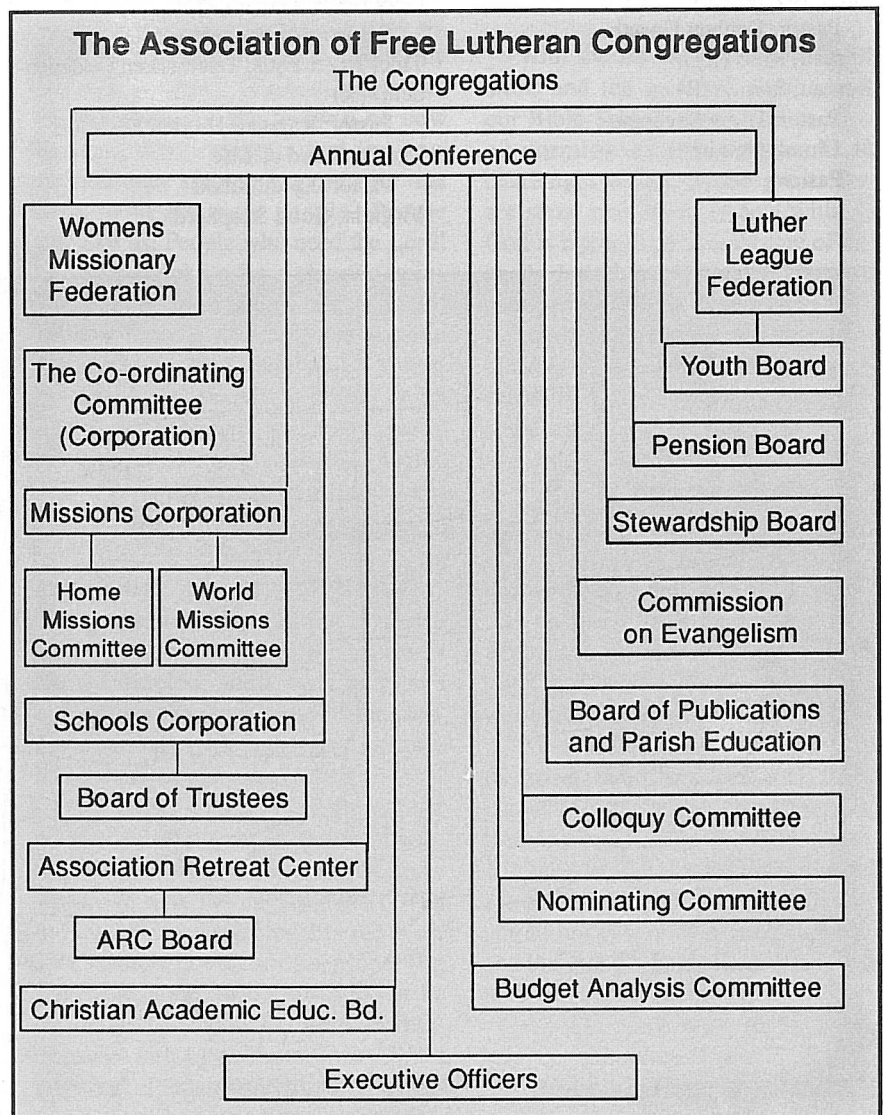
The Association of Free Lutheran Congregations
The Congregations

Annual Conference

Womens Missionary Federation

Luther League Federation

Youth Board

The Co-ordinating Committee (Corporation)

Pension Board

Missions Corporation

Stewardship Board

Home Missions Committee

World Missions Committee

Commission on Evangelism

Schools Corporation

Board of Publications and Parish Education

Board of Trustees

Colloquy Committee

Association Retreat Center

Nominating Committee

ARC Board

Budget Analysis Committee

Christian Academic Educ. Bd.

Executive Officers